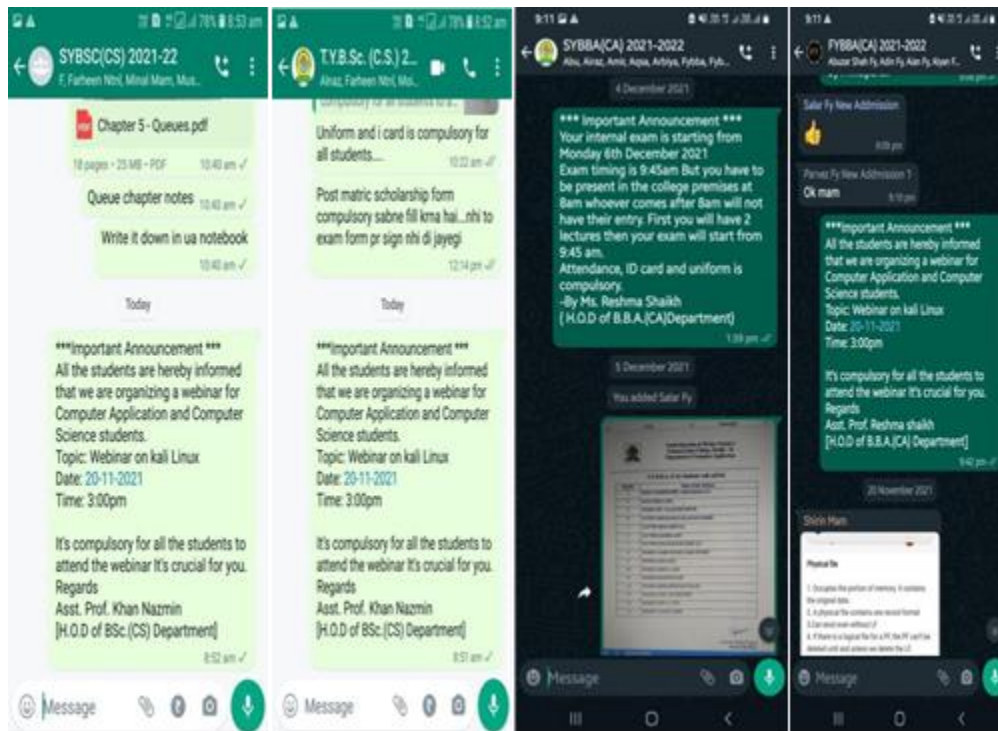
SYBSC(CS) 2021-22
F. Farheen Ntnl, Minal Mam, Mus...

Chapter 5 - Queues.pdf
18 pages • 25 MB • PDF 10:40 am

Queue chapter notes 10:40 am

Write it down in ua notebook 10:40 am

Today

***Important Announcement ***
All the students are hereby informed that we are organizing a webinar for Computer Application and Computer Science students.
Topic: Webinar on kali Linux
Date: 20-11-2021
Time: 3:00pm

It's compulsory for all the students to attend the webinar It's crucial for you.
Regards
Asst. Prof. Khan Nazmin
[H.O.D of BSc.(CS) Department] 8:52 am

Message

T.Y.B.Sc. (C.S.) 2...
Alnaz, Farheen Ntnl, Moi...

Uniform and i card is compulsory for all students.... 10:22 am

Post matric scholarship form compulsory sabne fill kma hai...nhi to exam form pr sign nhi di jayegi 12:14 pm

Today

***Important Announcement ***
All the students are hereby informed that we are organizing a webinar for Computer Application and Computer Science students.
Topic: Webinar on kali Linux
Date: 20-11-2021
Time: 3:00pm

It's compulsory for all the students to attend the webinar It's crucial for you.
Regards
Asst. Prof. Khan Nazmin
[H.O.D of BSc.(CS) Department] 8:51 am

Message

9:11
SYBBA(CA) 2021-2022
Abu, Alnaz, Amir, Aqsa, Arbiya, Fybba, Fyb...

4 December 2021

*** Important Announcement ***
Your internal exam is starting from Monday 6th December 2021
Exam timing is 9:45am But you have to be present in the college premises at 8am whoever comes after 8am will not have their entry. First you will have 2 lectures then your exam will start from 9:45 am.
Attendance, ID card and uniform is compulsory.
-By Ms. Reshma Shaikh
( H.O.D of B.B.A.(CA)Department) 1:39 pm

5 December 2021

You added Salar Fy

Message

9:11
FYBBA(CA) 2021-2022
Abuzar Shah Fy, Adin Fy, Alan Fy, Alyan F...

Salar Fy New Admission
👍 8:09 pm

Parvez Fy New Admission 1
Ok mam 8:10 pm

***Important Announcement ***
All the students are hereby informed that we are organizing a webinar for Computer Application and Computer Science students.
Topic: Webinar on kali Linux
Date: 20-11-2021
Time: 3:00pm

It's compulsory for all the students to attend the webinar It's crucial for you.
Regards
Asst. Prof. Reshma shaikh
[H.O.D of B.B.A.(CA) Department] 9:42 pm

20 November 2021

Shirin Mam

Physical file
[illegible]

Message